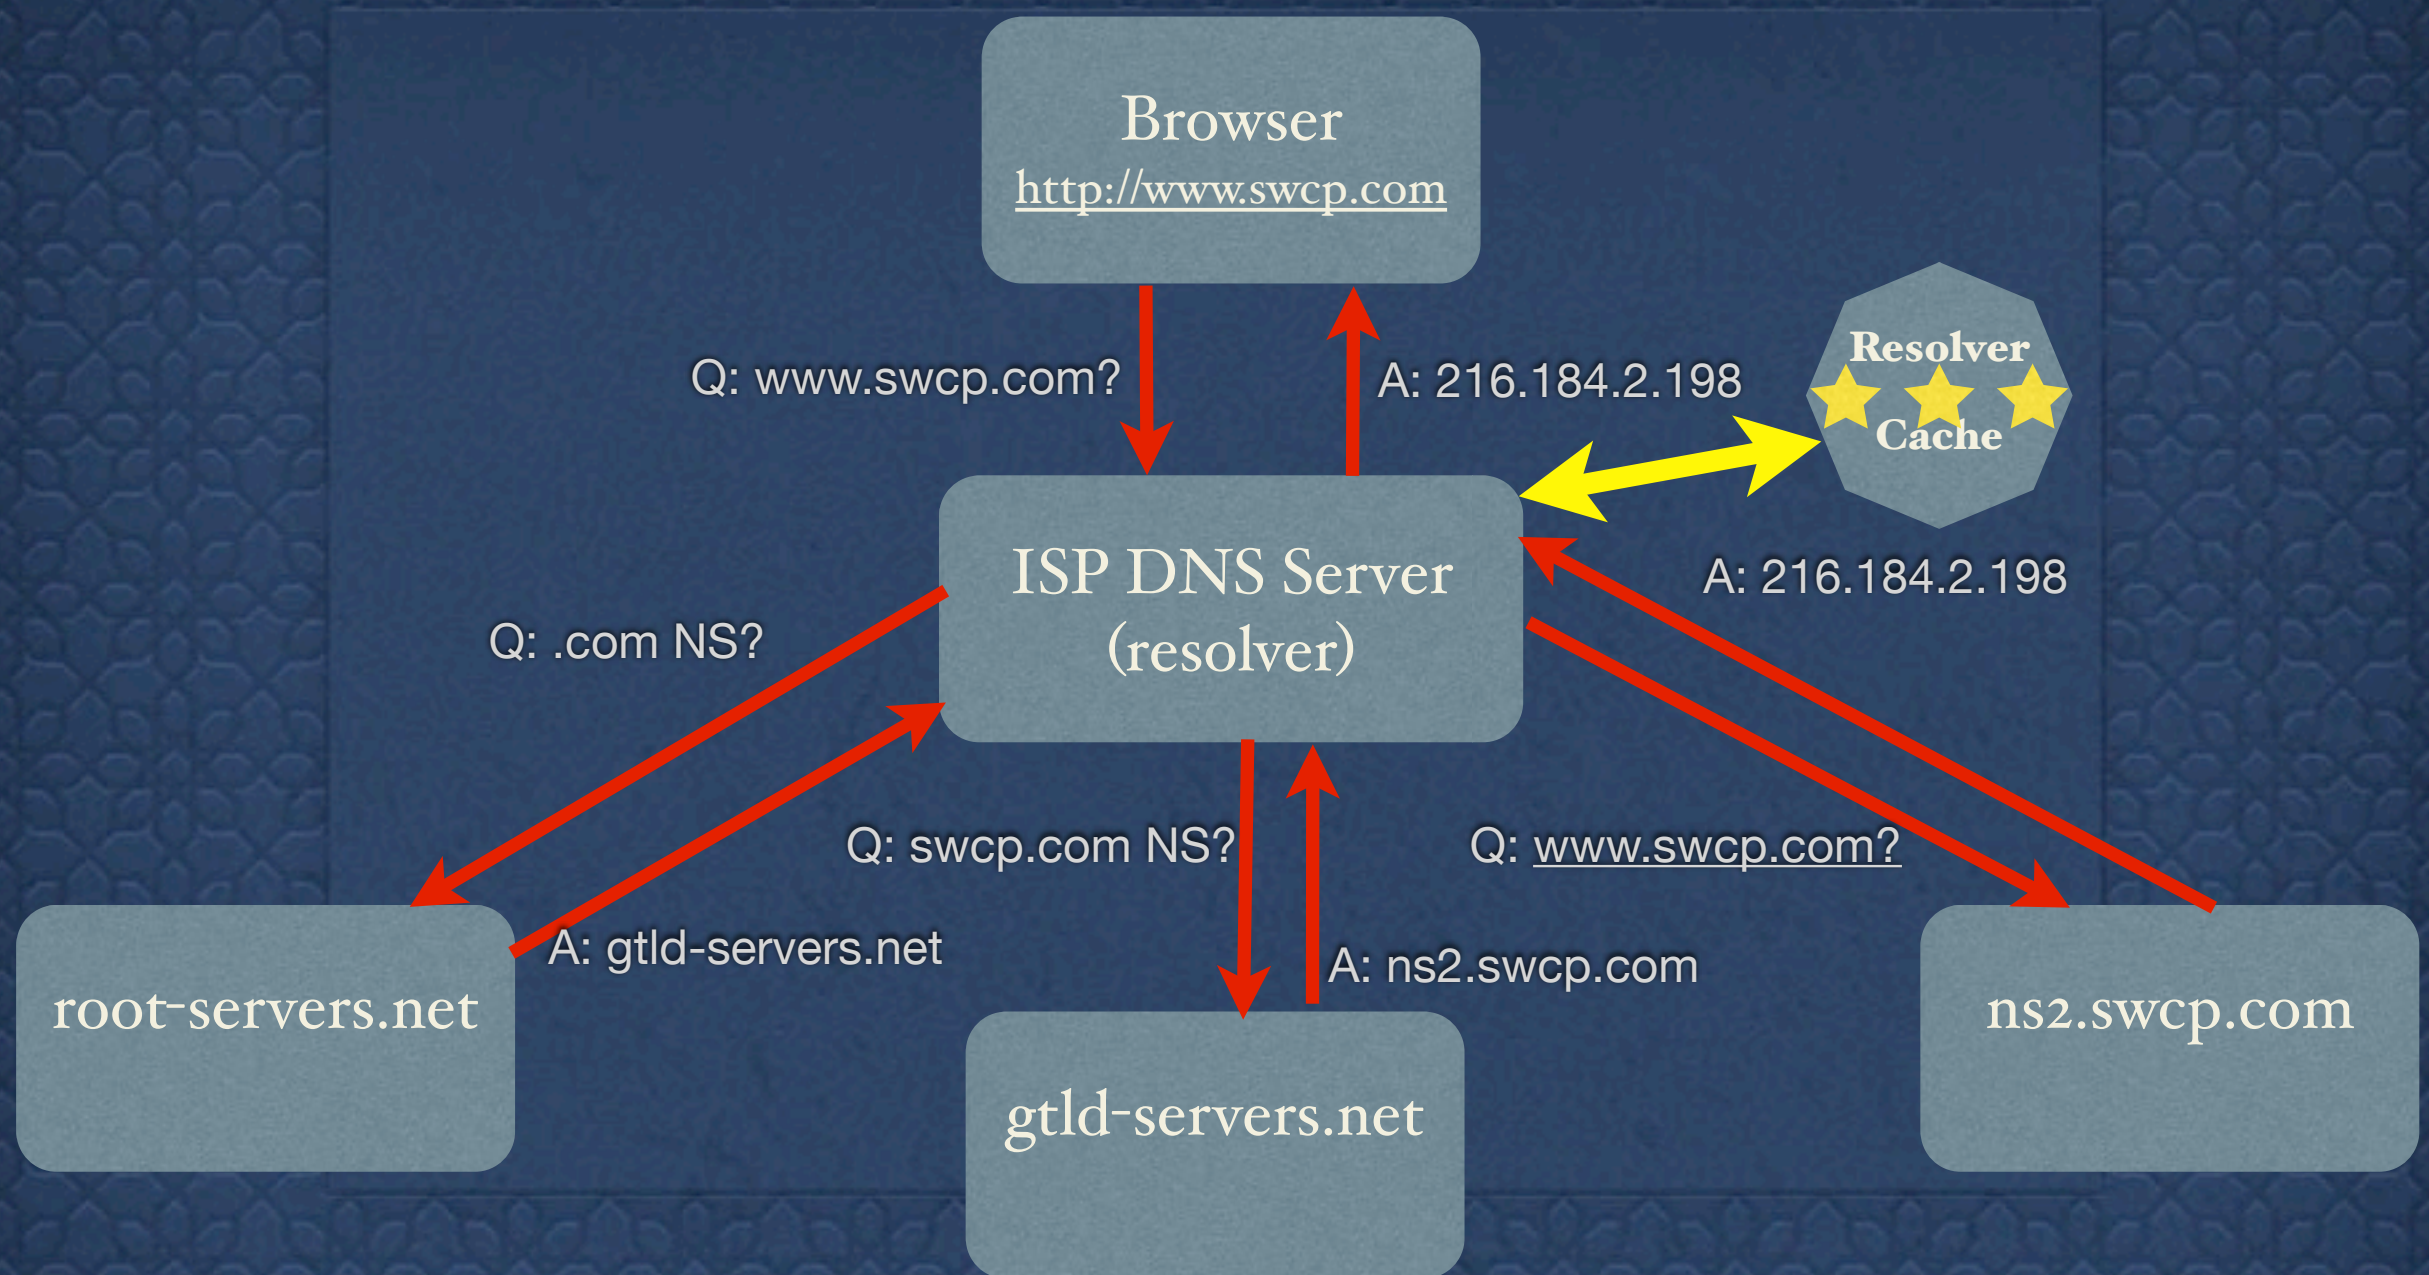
Browser
http://www.swcp.com

Q: www.swcp.com?

A: 216.184.2.198

Resolver
Cache

ISP DNS Server
(resolver)

A: 216.184.2.198

Q: .com NS?

Q: swcp.com NS?

Q: www.swcp.com?

A: gtld-servers.net

A: ns2.swcp.com

root-servers.net

ns2.swcp.com

gtld-servers.net